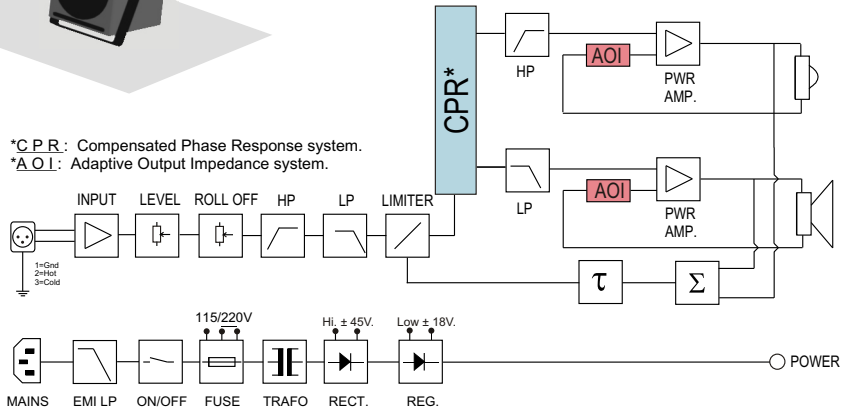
CPR*

HP

AOI

PWR AMP.

*C P R : Compensated Phase Response system.
*A O I : Adaptive Output Impedance system.

INPUT

LEVEL

ROLL OFF

HP

LP

LIMITER

LP

AOI

PWR AMP.

1=Gnd
2=Hot
3=Cold

$\tau$

$\Sigma$

115/220V

Hi. ± 45V.

Low ± 18V.

POWER

MAINS

EMI LP

ON/OFF

FUSE

TRAFO

RECT.

REG.